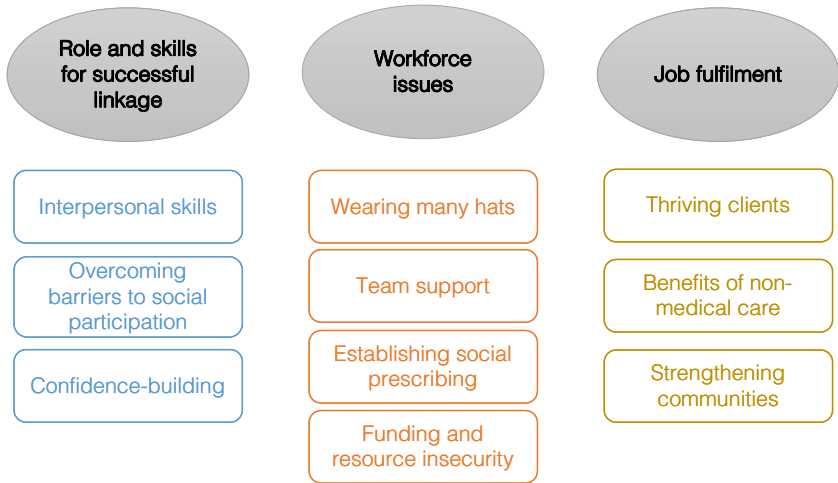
Role and skills for successful linkage

Interpersonal skills

Overcoming barriers to social participation

Confidence-building

Workforce issues

Wearing many hats

Team support

Establishing social prescribing

Funding and resource insecurity

Job fulfilment

Thriving clients

Benefits of non-medical care

Strengthening communities